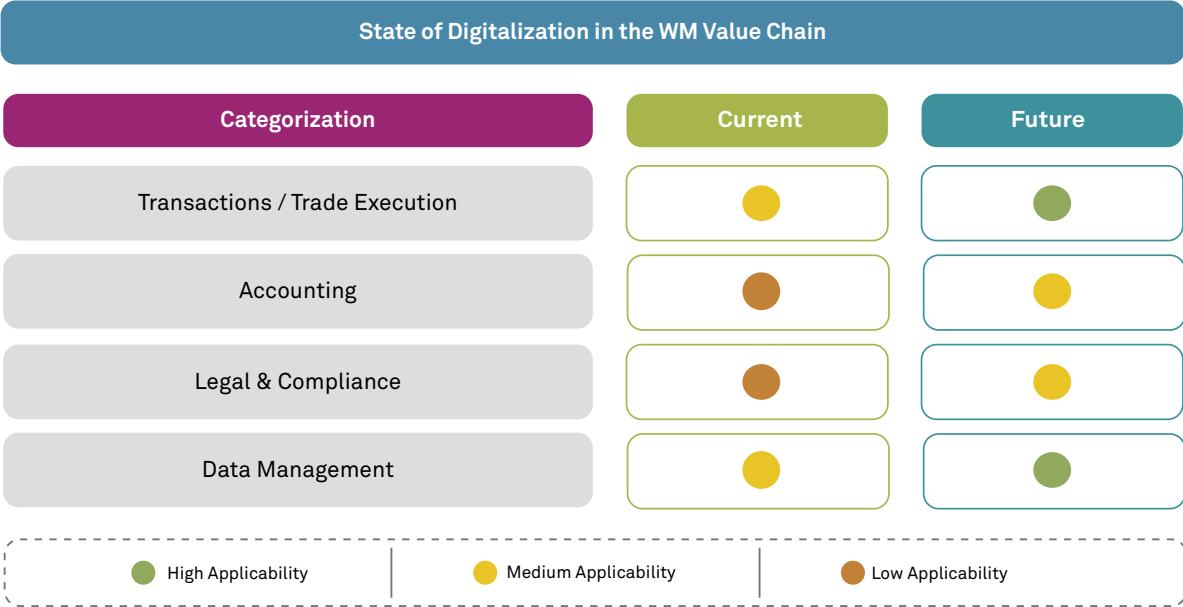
State of Digitalization in the WM Value Chain

| Categorization | Current | Future |
|---|---|---|
| Transactions / Trade Execution | | |
| Accounting | | |
| Legal & Compliance | | |
| Data Management | | |

High Applicability | Medium Applicability | Low Applicability